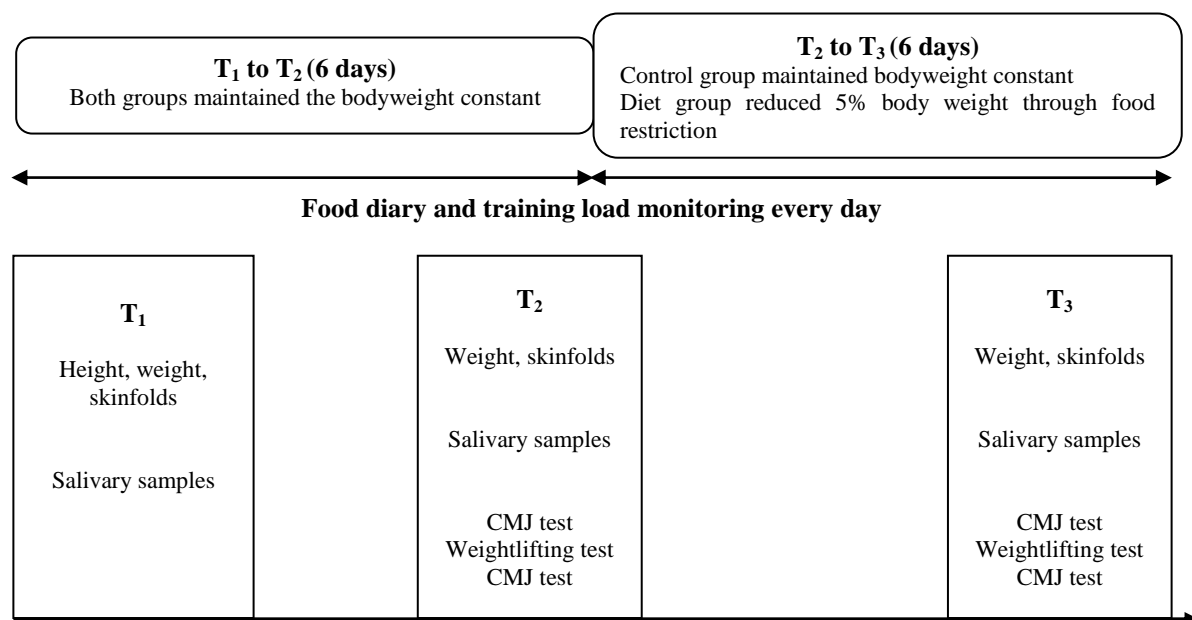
$T_1$ to $T_2$ (6 days)
Both groups maintained the bodyweight constant

$T_2$ to $T_3$ (6 days)
Control group maintained bodyweight constant
Diet group reduced 5% body weight through food restriction

Food diary and training load monitoring every day

$T_1$

Height, weight, skinfolds

Salivary samples

$T_2$

Weight, skinfolds

Salivary samples

CMJ test
Weightlifting test
CMJ test

$T_3$

Weight, skinfolds

Salivary samples

CMJ test
Weightlifting test
CMJ test